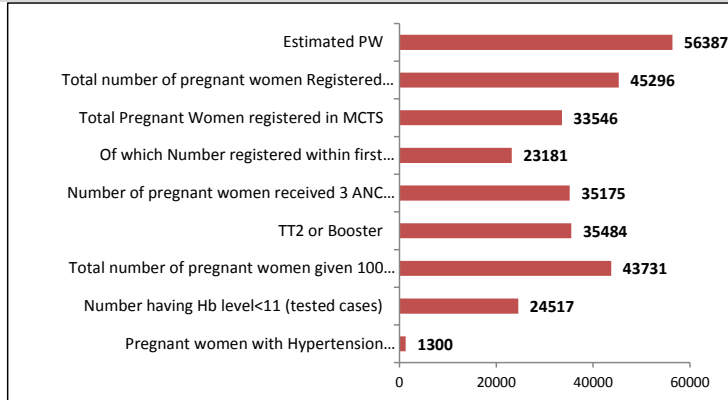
Estimated PW 56387
Total number of pregnant women Registered… 45296
Total Pregnant Women registered in MCTS 33546
Of which Number registered within first… 23181
Number of pregnant women received 3 ANC… 35175
TT2 or Booster 35484
Total number of pregnant women given 100… 43731
Number having Hb level<11 (tested cases) 24517
Pregnant women with Hypertension… 1300

0 20000 40000 60000